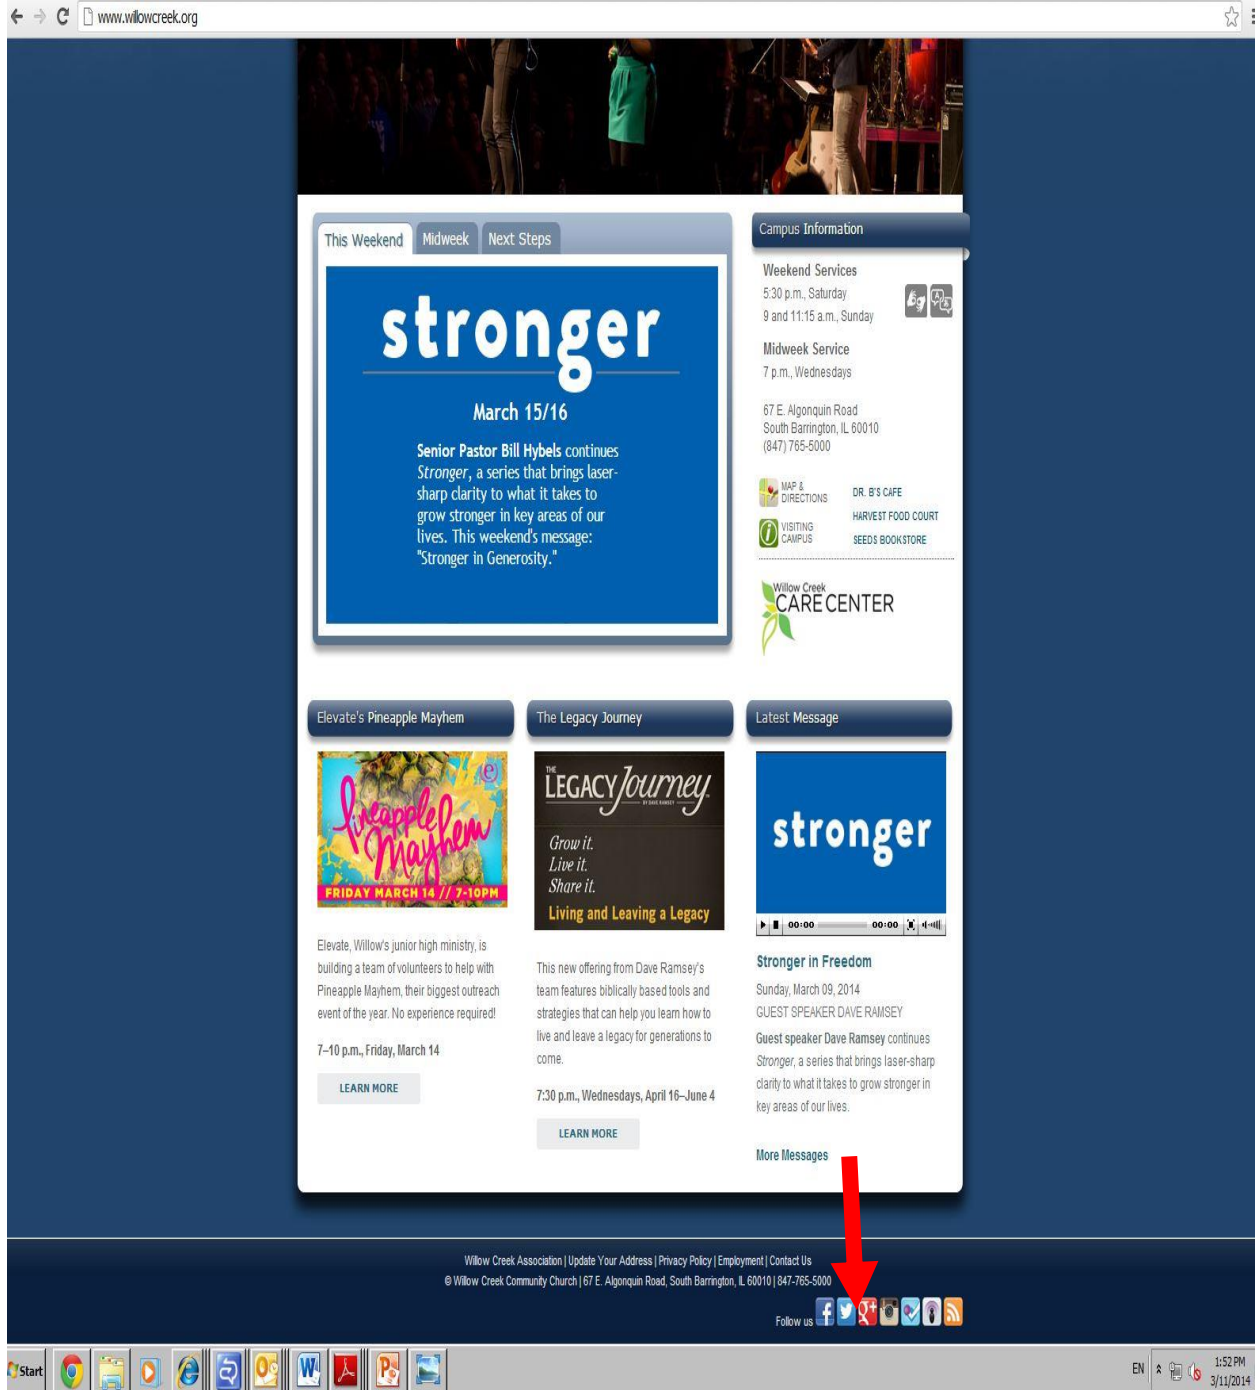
www.willowcreek.org

This Weekend | Midweek | Next Steps

stronger

March 15/16

Senior Pastor Bill Hybels continues Stronger, a series that brings laser-sharp clarity to what it takes to grow stronger in key areas of our lives. This weekend's message: "Stronger in Generosity."

Campus Information

Weekend Services
5:30 p.m., Saturday
9 and 11:15 a.m., Sunday

Midweek Service
7 p.m., Wednesdays

67 E. Algonquin Road
South Barrington, IL 60010
(847) 765-5000

MAP & DIRECTIONS
VISITING CAMPUS
DR. B'S CAFE
HARVEST FOOD COURT
SEEDS BOOKSTORE

Willow Creek CARE CENTER

Elevate's Pineapple Mayhem

Pineapple Mayhem
FRIDAY MARCH 14 // 7-10PM

Elevate, Willow's junior high ministry, is building a team of volunteers to help with Pineapple Mayhem, their biggest outreach event of the year. No experience required!

7–10 p.m., Friday, March 14

LEARN MORE

The Legacy Journey

THE LEGACY Journey BY DAVE RAMSEY
Grow it.
Live it.
Share it.
Living and Leaving a Legacy

This new offering from Dave Ramsey's team features biblically based tools and strategies that can help you learn how to live and leave a legacy for generations to come.

7:30 p.m., Wednesdays, April 16–June 4

LEARN MORE

Latest Message

stronger

00:00 00:00

Stronger in Freedom

Sunday, March 09, 2014
GUEST SPEAKER DAVE RAMSEY

Guest speaker Dave Ramsey continues Stronger, a series that brings laser-sharp clarity to what it takes to grow stronger in key areas of our lives.

More Messages

Willow Creek Association | Update Your Address | Privacy Policy | Employment | Contact Us
© Willow Creek Community Church | 67 E. Algonquin Road, South Barrington, IL 60010 | 847-765-5000

Follow us

Start

EN 1:52 PM 3/11/2014